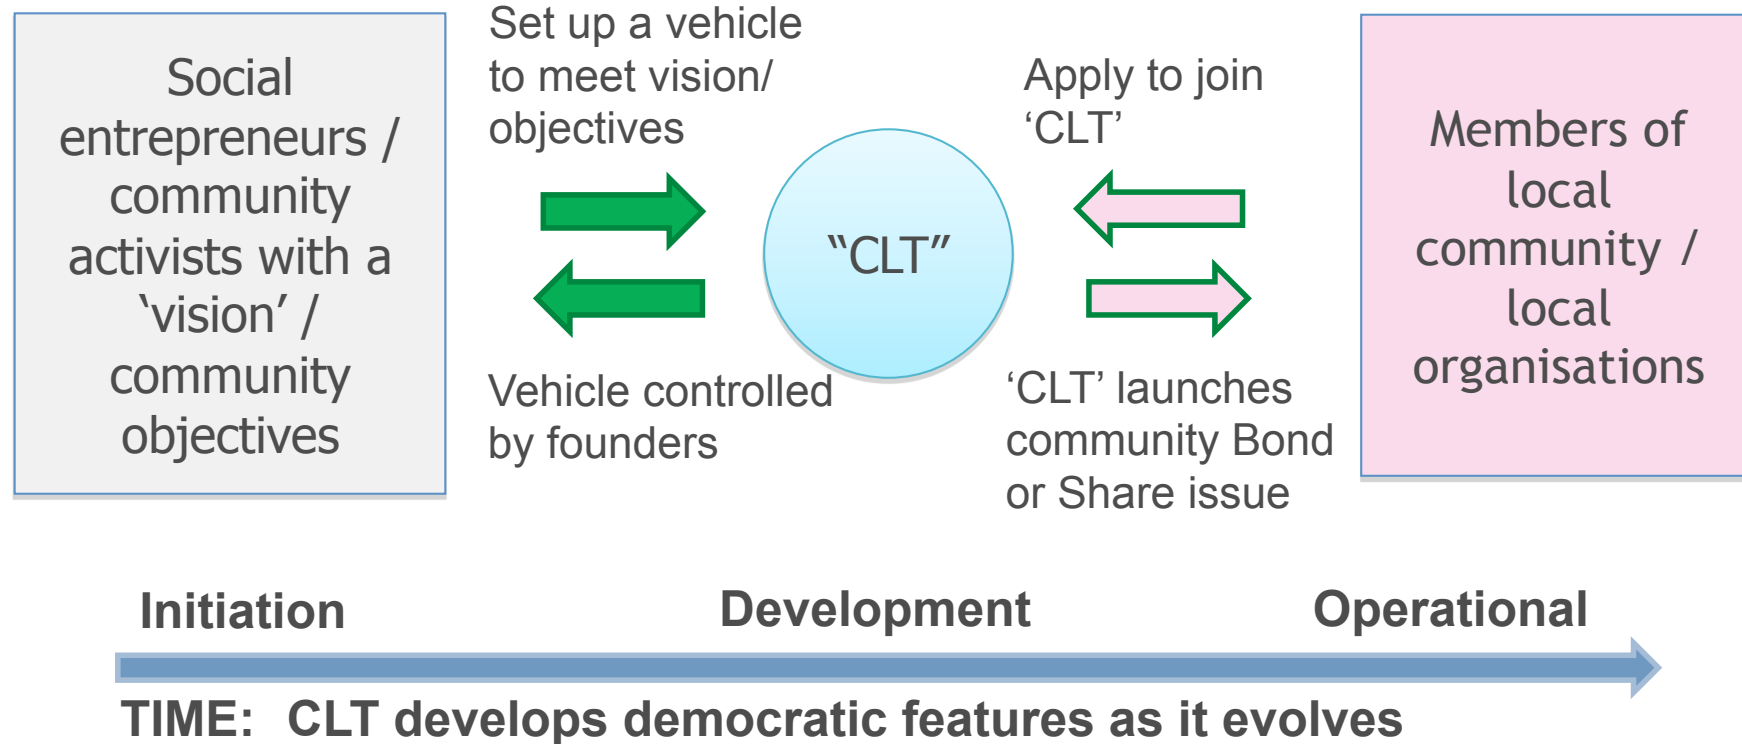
Social entrepreneurs / community activists with a ‘vision’ / community objectives

Set up a vehicle to meet vision/ objectives

Vehicle controlled by founders

“CLT”

Apply to join ‘CLT’

‘CLT’ launches community Bond or Share issue

Members of local community / local organisations

Initiation

Development

Operational

TIME: CLT develops democratic features as it evolves